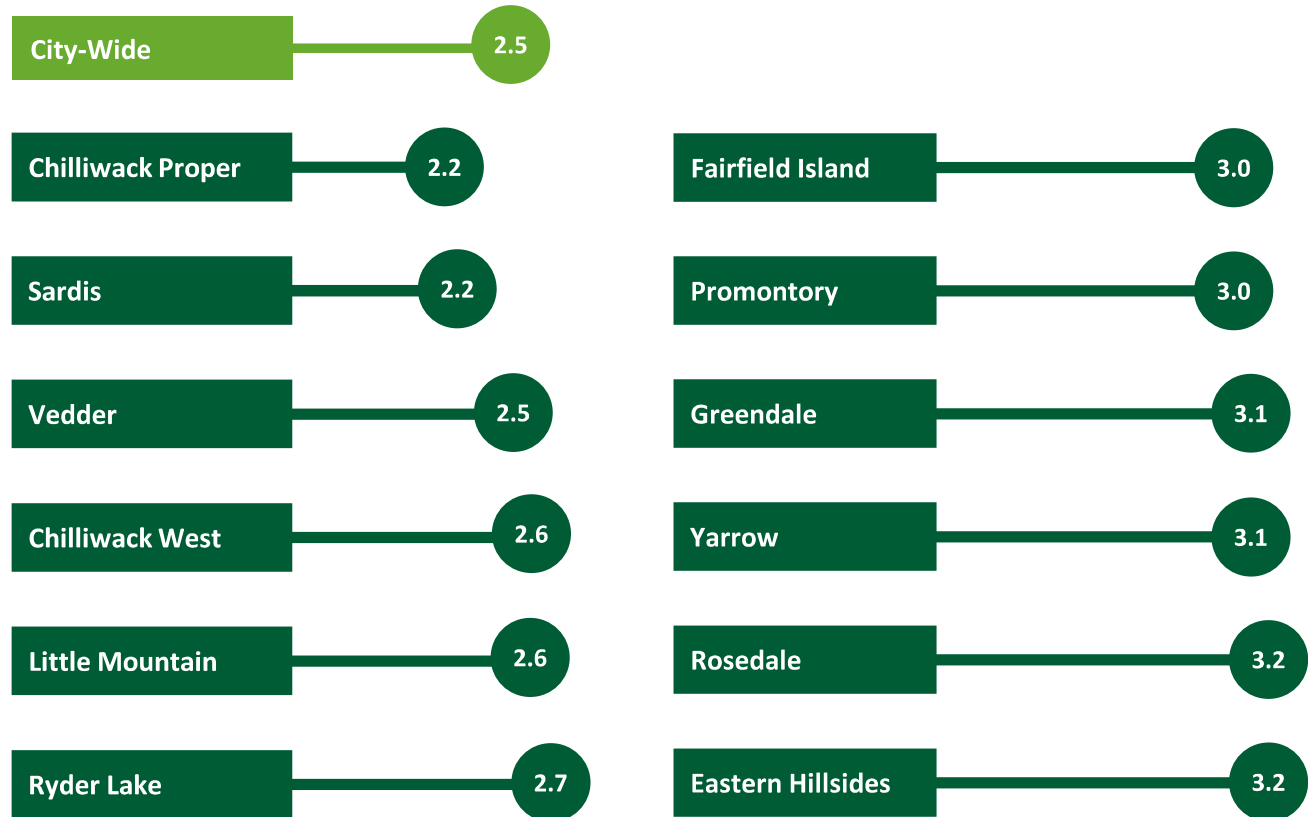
City-Wide 2.5

Chilliwack Proper 2.2

Sardis 2.2

Vedder 2.5

Chilliwack West 2.6

Little Mountain 2.6

Ryder Lake 2.7

Fairfield Island 3.0

Promontory 3.0

Greendale 3.1

Yarrow 3.1

Rosedale 3.2

Eastern Hillsides 3.2